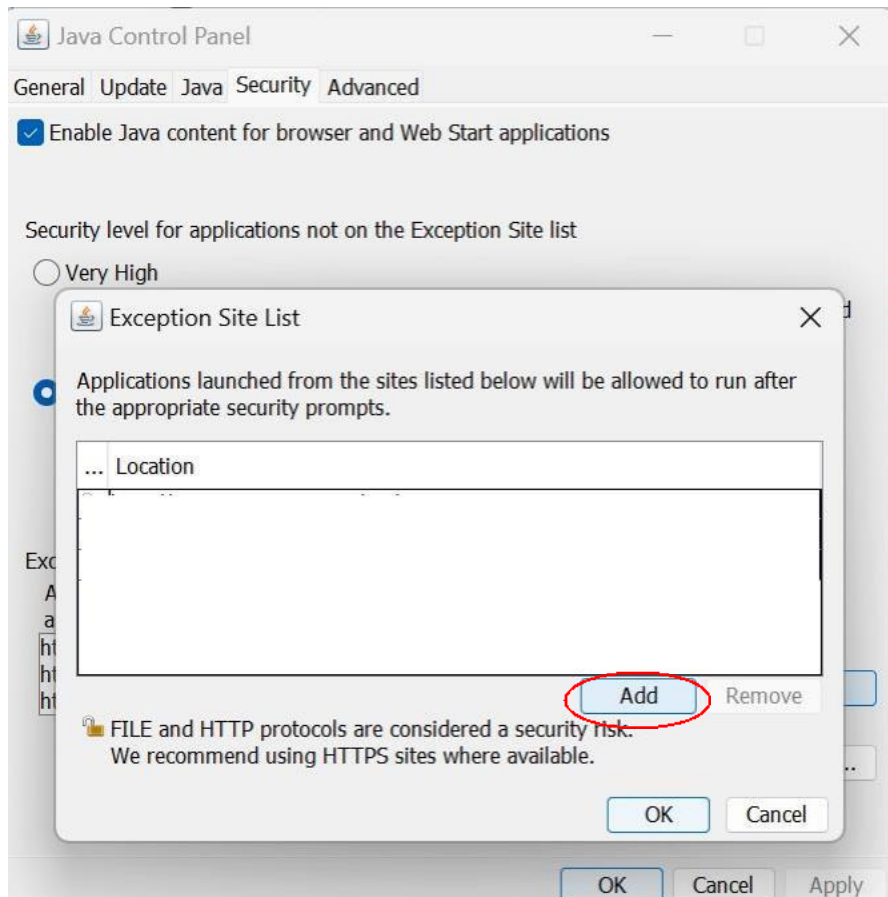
Java Control Panel

General Update Java Security Advanced

Enable Java content for browser and Web Start applications

Security level for applications not on the Exception Site list

Very High

d

Exc

A

a

ht

ht

ht

Exception Site List

Applications launched from the sites listed below will be allowed to run after the appropriate security prompts.

| ... | Location |
|---|---|

Add Remove

FILE and HTTP protocols are considered a security risk. We recommend using HTTPS sites where available.

...

OK Cancel

OK Cancel Apply